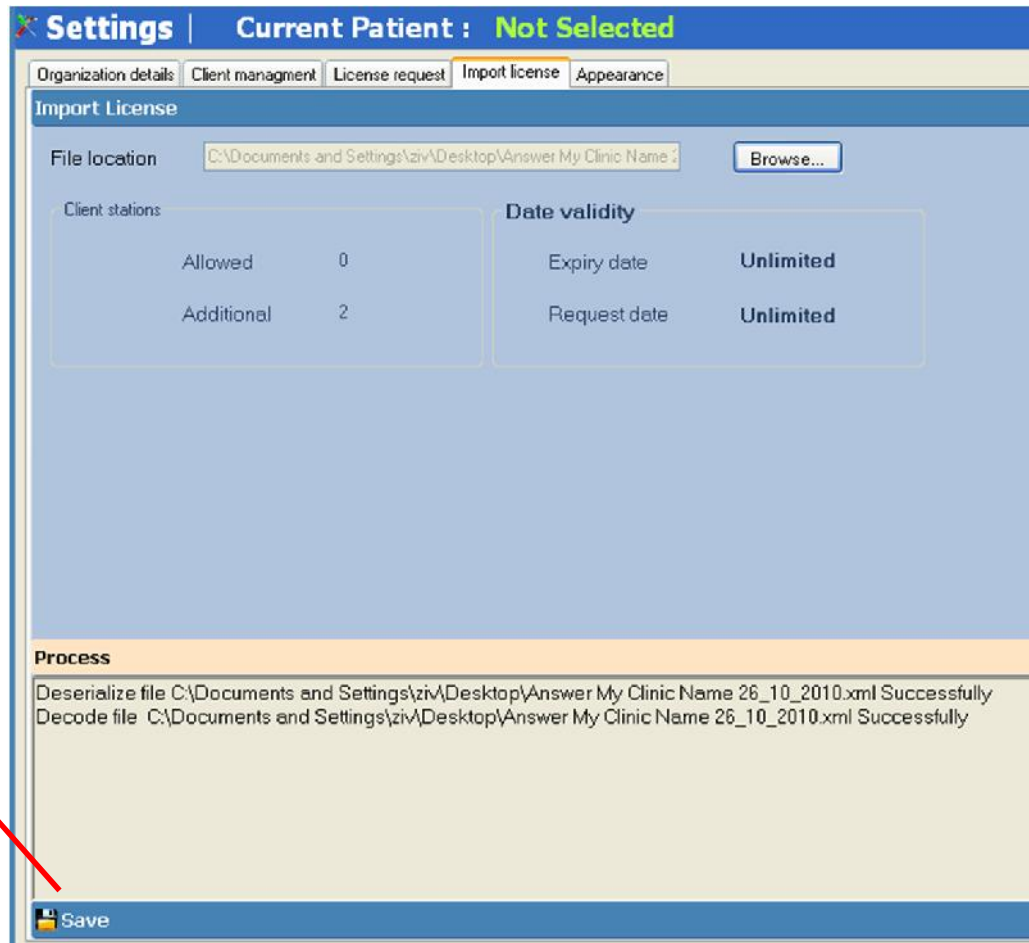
Settings | Current Patient : Not Selected

Organization details | Client managment | License request | Import license | Appearance

Import License

File location C:\Documents and Settings\ziv\Desktop\Answer My Clinic Name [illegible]

Browse...

Client stations

Allowed 0

Additional 2

Date validity

Expiry date Unlimited

Request date Unlimited

Process

Deserialize file C:\Documents and Settings\ziv\Desktop\Answer My Clinic Name 26_10_2010.xml Successfully
Decode file C:\Documents and Settings\ziv\Desktop\Answer My Clinic Name 26_10_2010.xml Successfully

Save